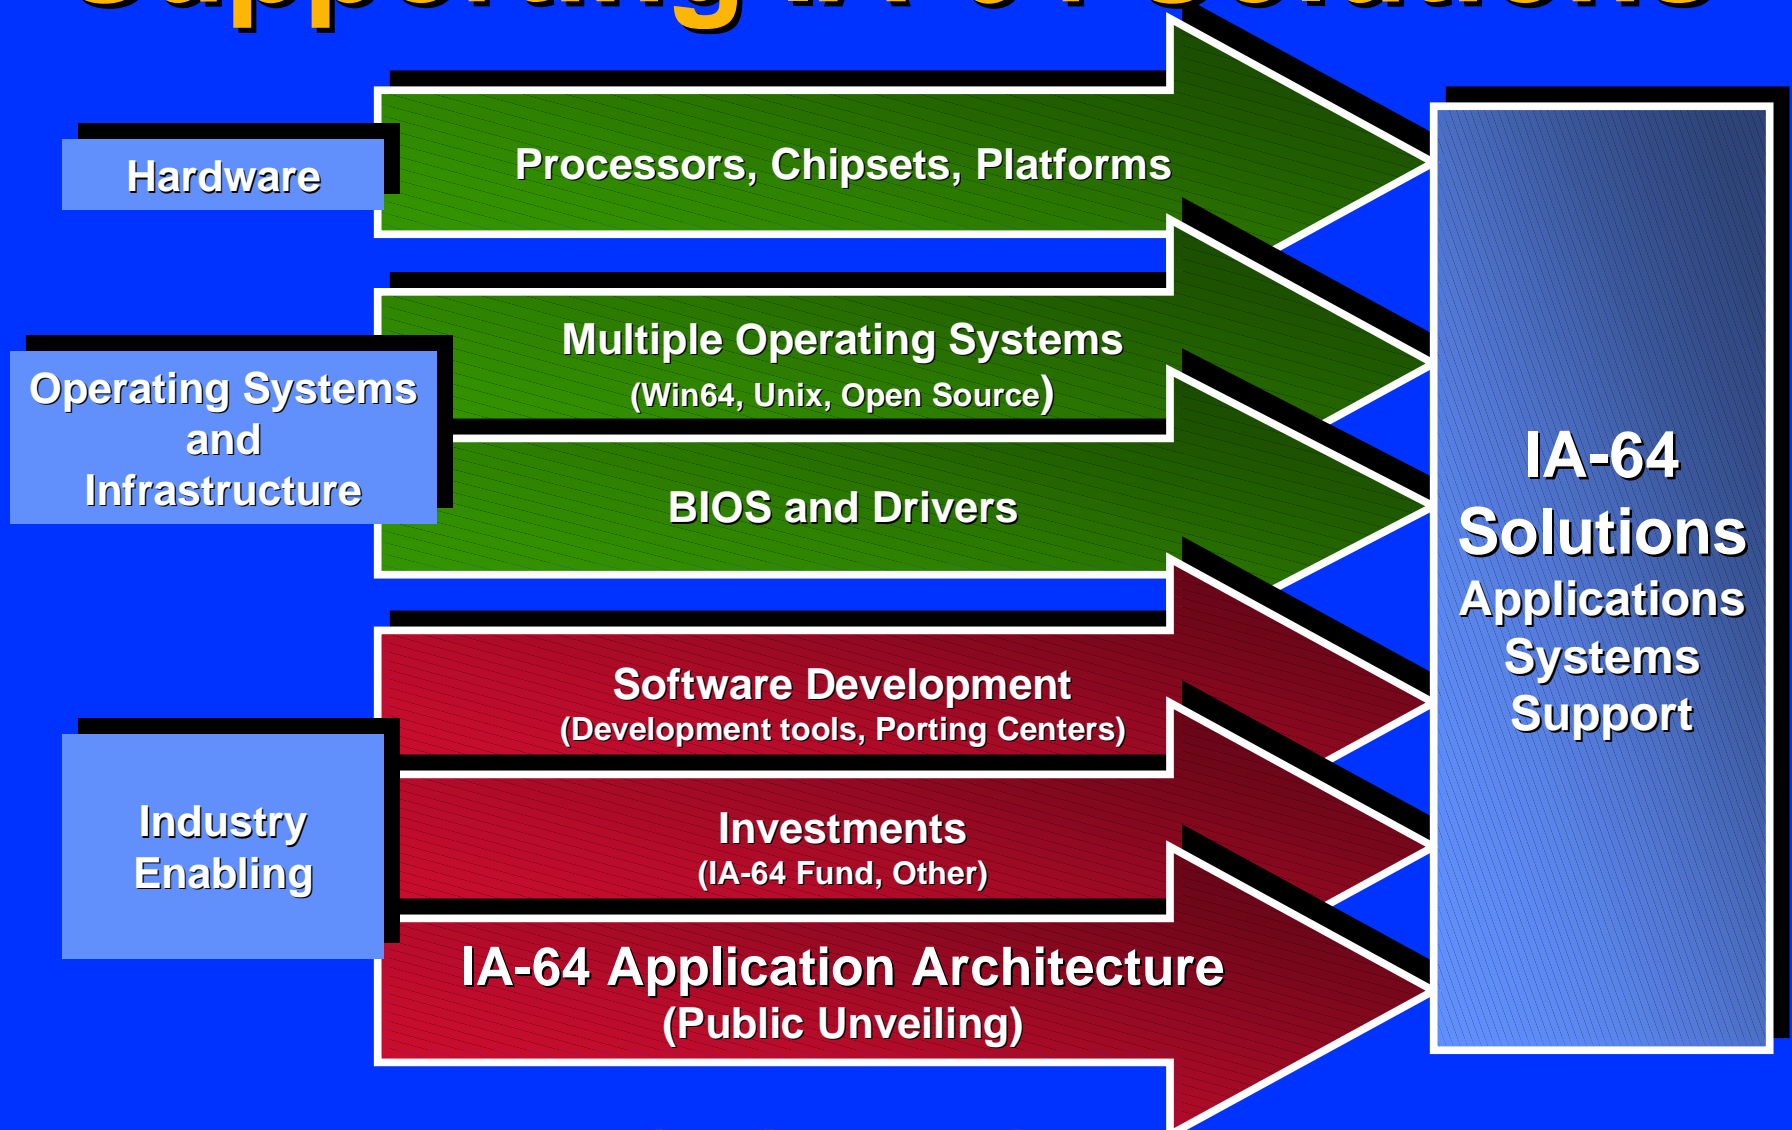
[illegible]

Hardware

Processors, Chipsets, Platforms

Operating Systems and Infrastructure

Multiple Operating Systems (Win64, Unix, Open Source)

BIOS and Drivers

Industry Enabling

Software Development (Development tools, Porting Centers)

Investments (IA-64 Fund, Other)

IA-64 Application Architecture (Public Unveiling)

IA-64 Solutions
Applications
Systems
Support